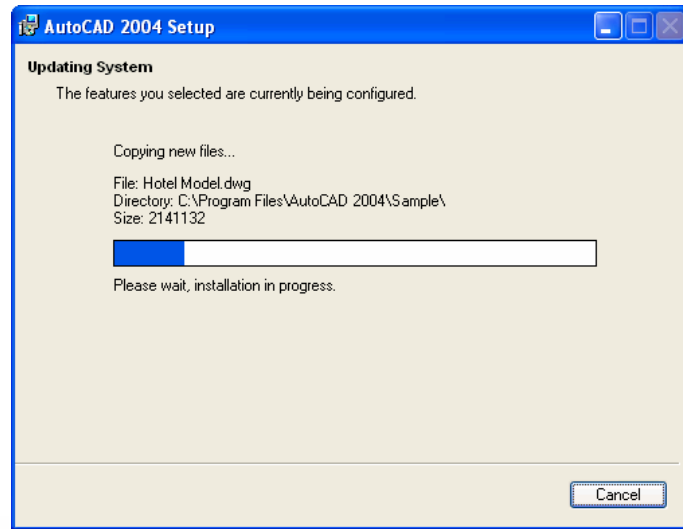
AutoCAD 2004 Setup

Updating System

The features you selected are currently being configured.

Copying new files...

File: Hotel Model.dwg
Directory: C:\Program Files\AutoCAD 2004\Sample\
Size: 2141132

Please wait, installation in progress.

Cancel